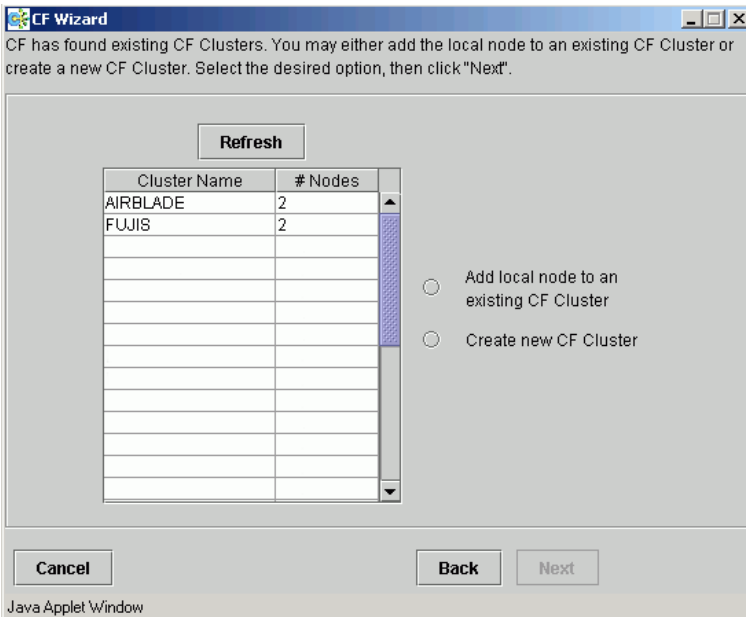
CF Wizard

CF has found existing CF Clusters. You may either add the local node to an existing CF Cluster or create a new CF Cluster. Select the desired option, then click "Next".

Refresh

| Cluster Name | # Nodes |
|---|---|
| AIRBLADE | 2 |
| FUJIS | 2 |

Add local node to an existing CF Cluster

Create new CF Cluster

Cancel

Back

Next

Java Applet Window